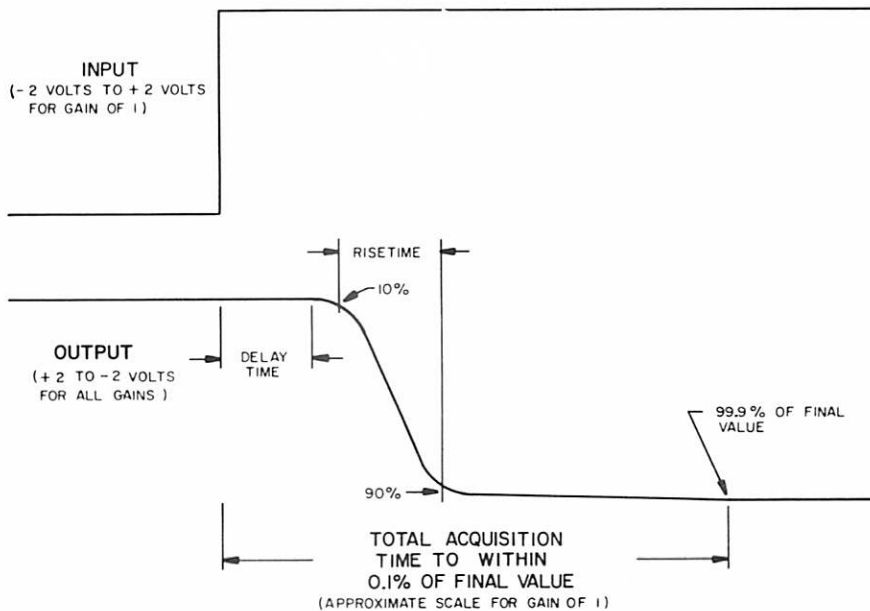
INPUT
(-2 VOLTS TO +2 VOLTS FOR GAIN OF 1)

RISETIME

10%

OUTPUT
(+2 TO -2 VOLTS FOR ALL GAINS)

DELAY TIME

99.9% OF FINAL VALUE

90%

TOTAL ACQUISITION TIME TO WITHIN 0.1% OF FINAL VALUE
(APPROXIMATE SCALE FOR GAIN OF 1)